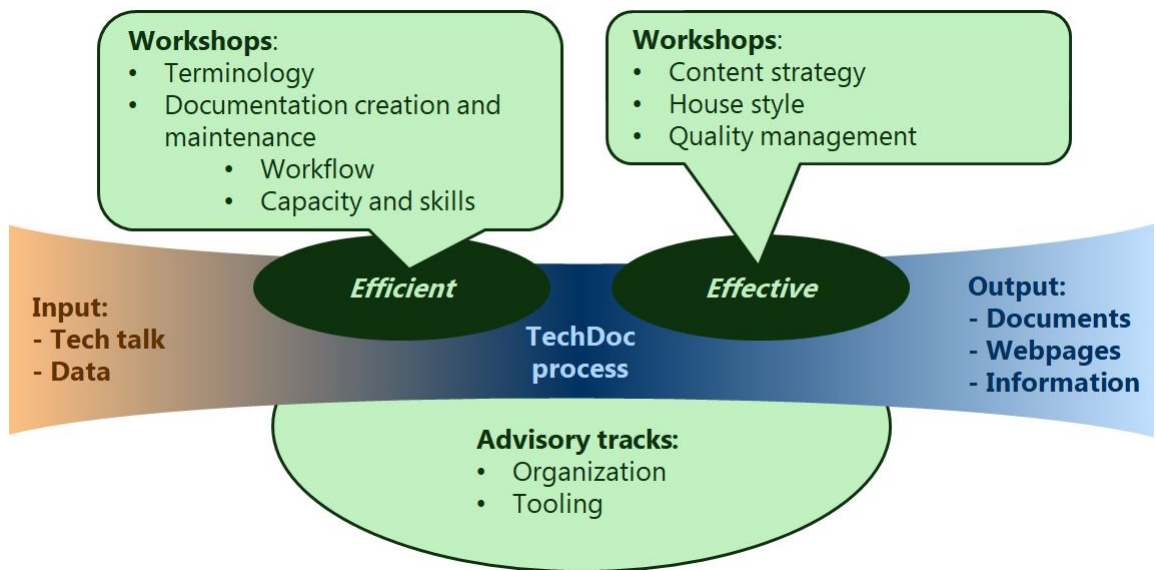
**Workshops**:
- Terminology
- Documentation creation and maintenance
  - Workflow
  - Capacity and skills

**Workshops**:
- Content strategy
- House style
- Quality management

Input:
- Tech talk
- Data

Efficient

Effective

TechDoc process

Output:
- Documents
- Webpages
- Information

Advisory tracks:
- Organization
- Tooling